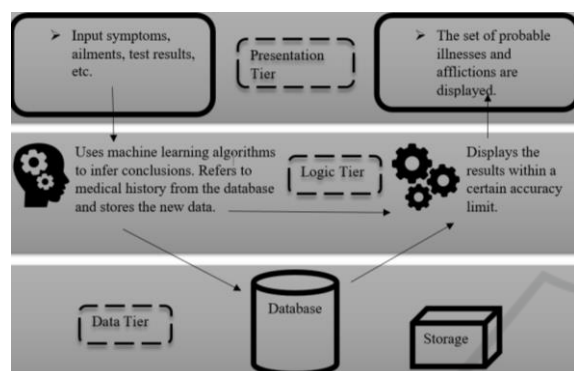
➢ Input symptoms, ailments, test results, etc.

Presentation Tier

➢ The set of probable illnesses and afflictions are displayed.

Uses machine learning algorithms to infer conclusions. Refers to medical history from the database and stores the new data.

Logic Tier

Displays the results within a certain accuracy limit.

Data Tier

Database

Storage